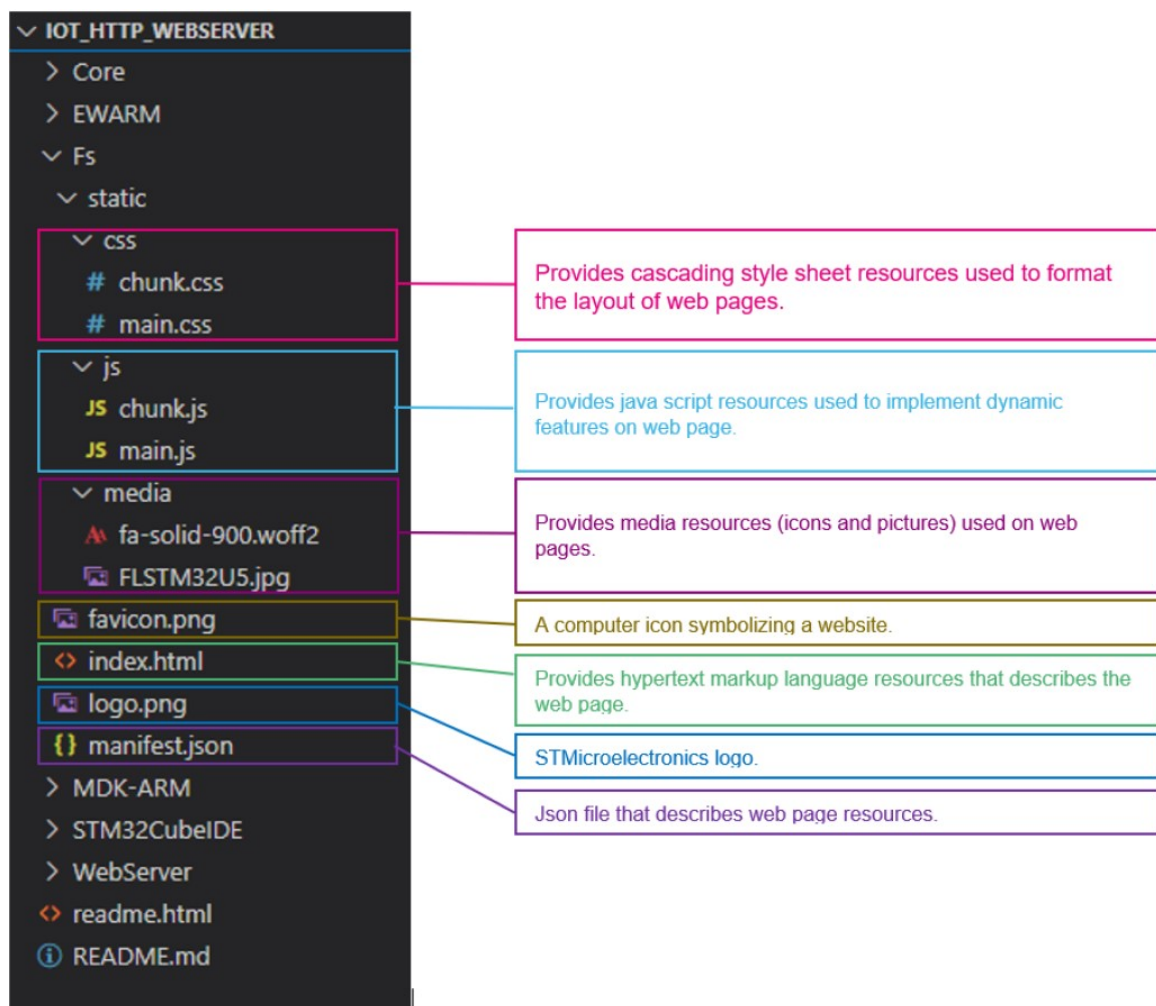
IOT_HTTP_WEBSERVER
Core
EWARM
Fs
static
css
chunk.css
main.css
js
chunk.js
main.js
media
fa-solid-900.woff2
FLSTM32U5.jpg
favicon.png
index.html
logo.png
manifest.json
MDK-ARM
STM32CubeIDE
WebServer
readme.html
README.md

Provides cascading style sheet resources used to format the layout of web pages.

Provides java script resources used to implement dynamic features on web page.

Provides media resources (icons and pictures) used on web pages.

A computer icon symbolizing a website.

Provides hypertext markup language resources that describes the web page.

STMicroelectronics logo.

Json file that describes web page resources.